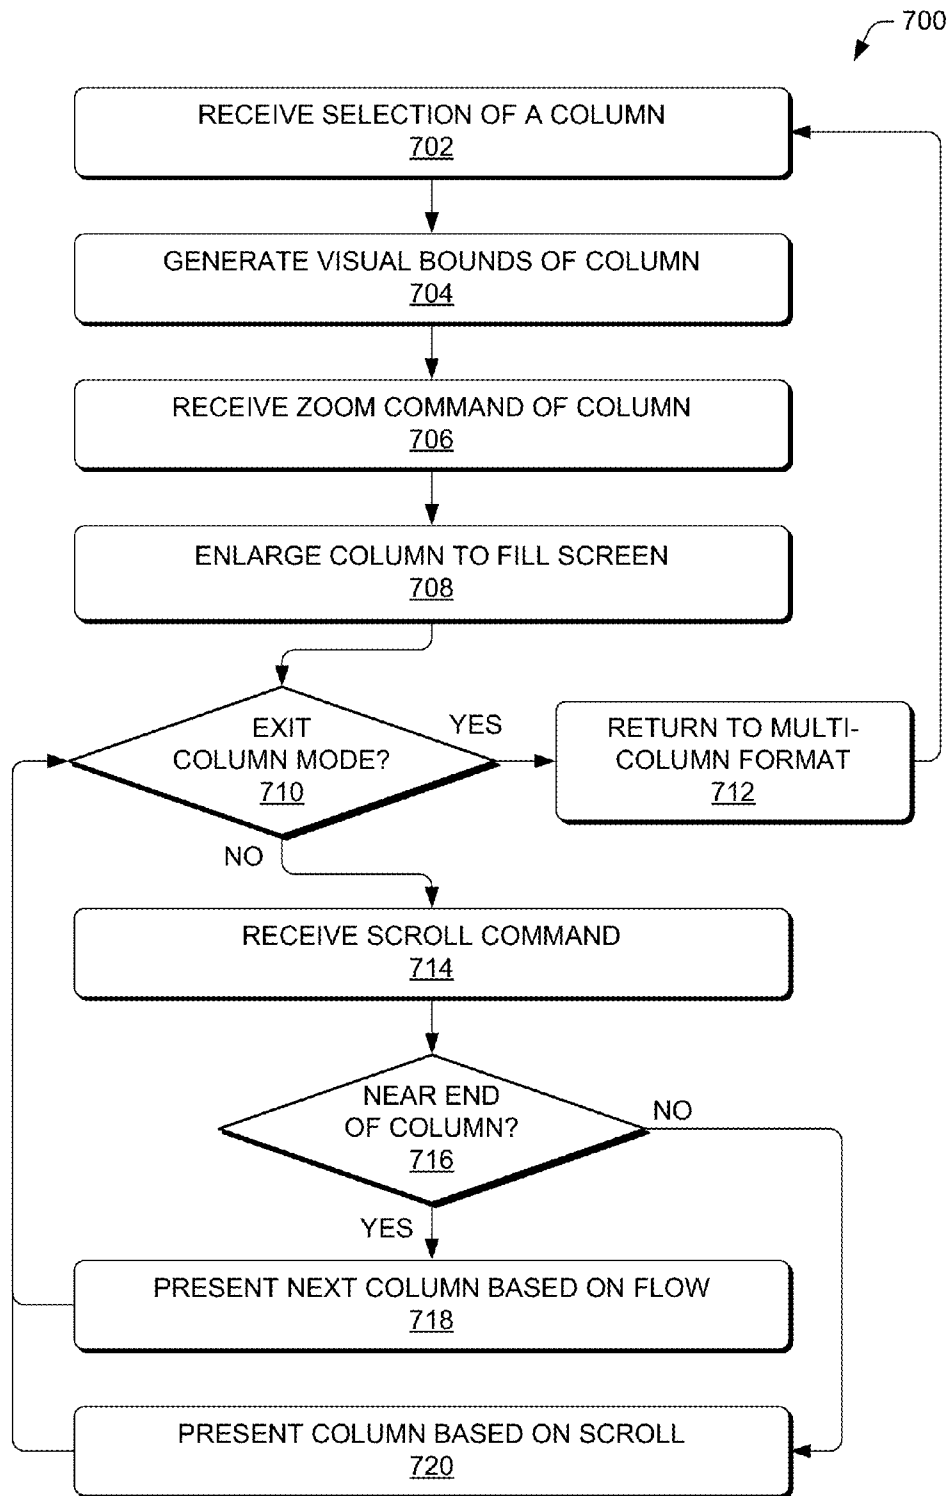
700

RECEIVE SELECTION OF A COLUMN
702

GENERATE VISUAL BOUNDS OF COLUMN
704

RECEIVE ZOOM COMMAND OF COLUMN
706

ENLARGE COLUMN TO FILL SCREEN
708

EXIT COLUMN MODE?
710

YES

RETURN TO MULTI-COLUMN FORMAT
712

NO

RECEIVE SCROLL COMMAND
714

NEAR END OF COLUMN?
716

NO

YES

PRESENT NEXT COLUMN BASED ON FLOW
718

PRESENT COLUMN BASED ON SCROLL
720